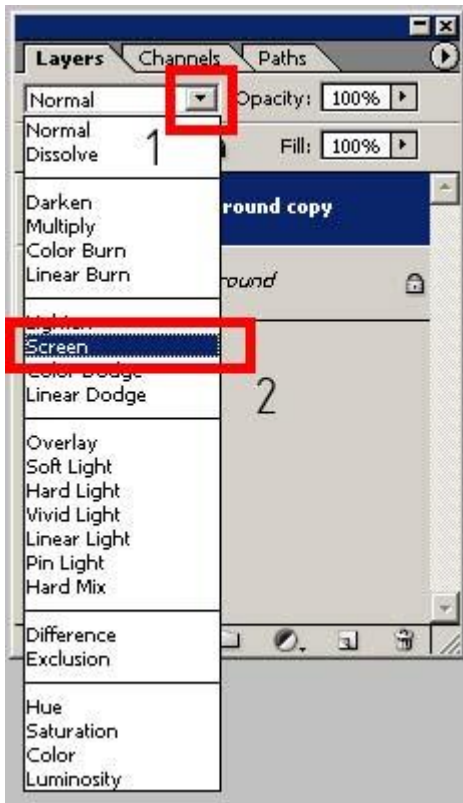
Layers Channels Paths

Normal

Opacity: 100%

Fill: 100%

Normal
Dissolve

1

Darken
Multiply
Color Burn
Linear Burn

round copy

round

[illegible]
Screen
Color Dodge
Linear Dodge

2

Overlay
Soft Light
Hard Light
Vivid Light
Linear Light
Pin Light
Hard Mix

Difference
Exclusion

Hue
Saturation
Color
Luminosity